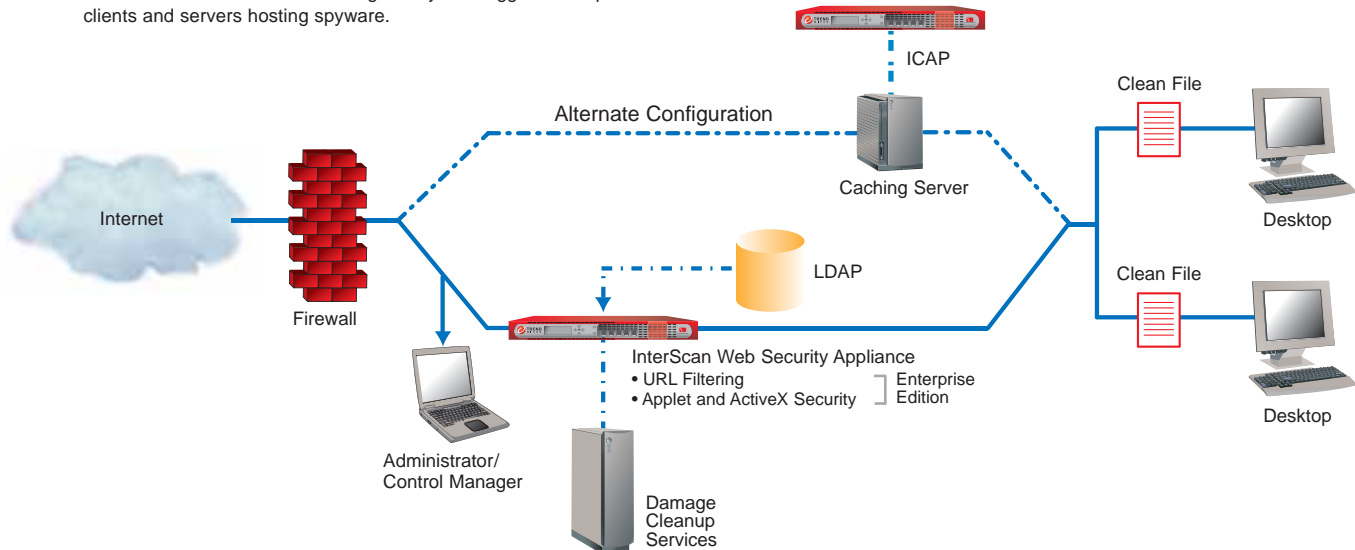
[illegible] clients and servers hosting spyware.

ICAP

Alternate Configuration

Clean File

Caching Server

Internet

Desktop

LDAP

Clean File

Firewall

InterScan Web Security Appliance
• URL Filtering
• Applet and ActiveX Security

Enterprise Edition

Desktop

Administrator/ Control Manager

Damage Cleanup Services